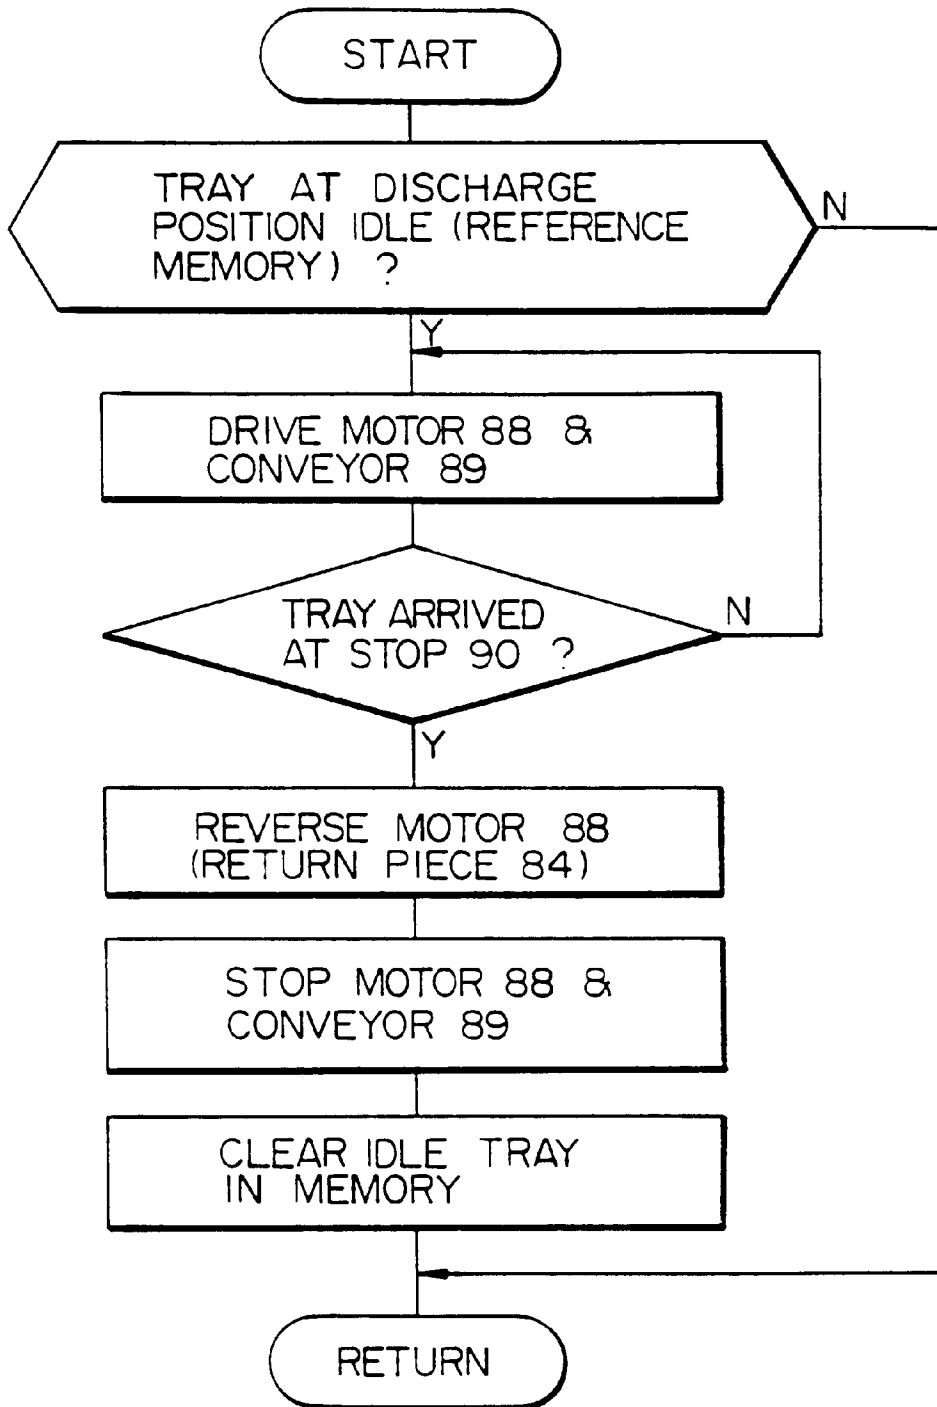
START

TRAY AT DISCHARGE POSITION IDLE (REFERENCE MEMORY) ?

N

Y

DRIVE MOTOR 88 & CONVEYOR 89

TRAY ARRIVED AT STOP 90 ?

N

Y

REVERSE MOTOR 88 (RETURN PIECE 84)

STOP MOTOR 88 & CONVEYOR 89

CLEAR IDLE TRAY IN MEMORY

RETURN